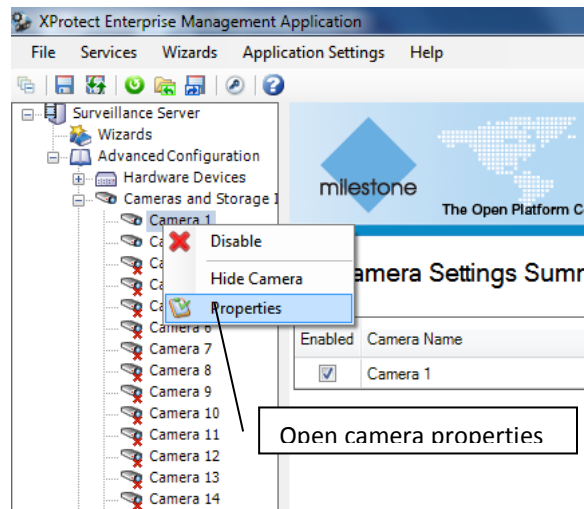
XProtect Enterprise Management Application

File Services Wizards Application Settings Help

Surveillance Server
Wizards
Advanced Configuration
Hardware Devices
Cameras and Storage I
Camera 1
Ca
Ca
Ca
Ca
Camera 6
Camera 7
Camera 8
Camera 9
Camera 10
Camera 11
Camera 12
Camera 13
Camera 14

Disable
Hide Camera
Properties

milestone
The Open Platform C

amera Settings Summ

| Enabled | Camera Name |
|---|---|
| ☑ | Camera 1 |

Open camera properties